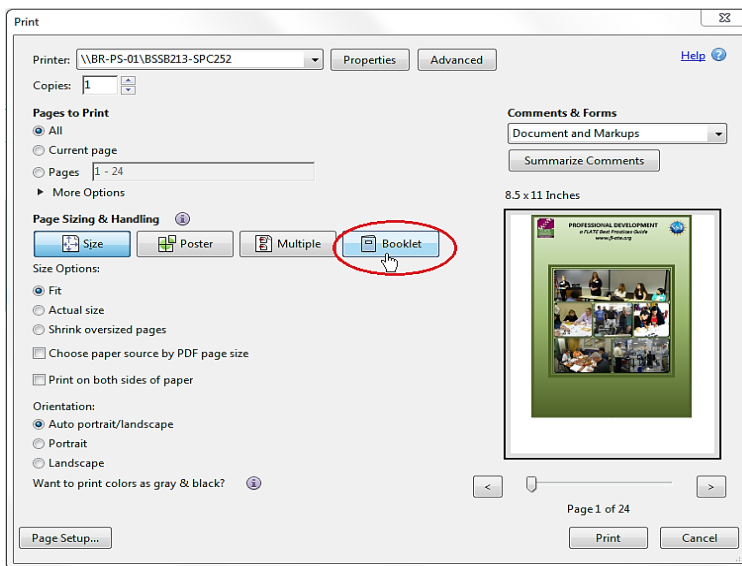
Print

Printer: \\BR-PS-01\BSSB213-SPC252
Properties
Advanced
Help

Copies: 1

Pages to Print
All
Current page
Pages 1 - 24
More Options

Page Sizing & Handling
Size
Poster
Multiple
Booklet

Size Options:
Fit
Actual size
Shrink oversized pages
Choose paper source by PDF page size
Print on both sides of paper

Orientation:
Auto portrait/landscape
Portrait
Landscape

Want to print colors as gray & black?

Comments & Forms
Document and Markups
Summarize Comments

8.5 x 11 Inches

PROFESSIONAL DEVELOPMENT
a FLATE Best Practices Guide
www.fl-ate.org

<
>
Page 1 of 24

Page Setup...
Print
Cancel